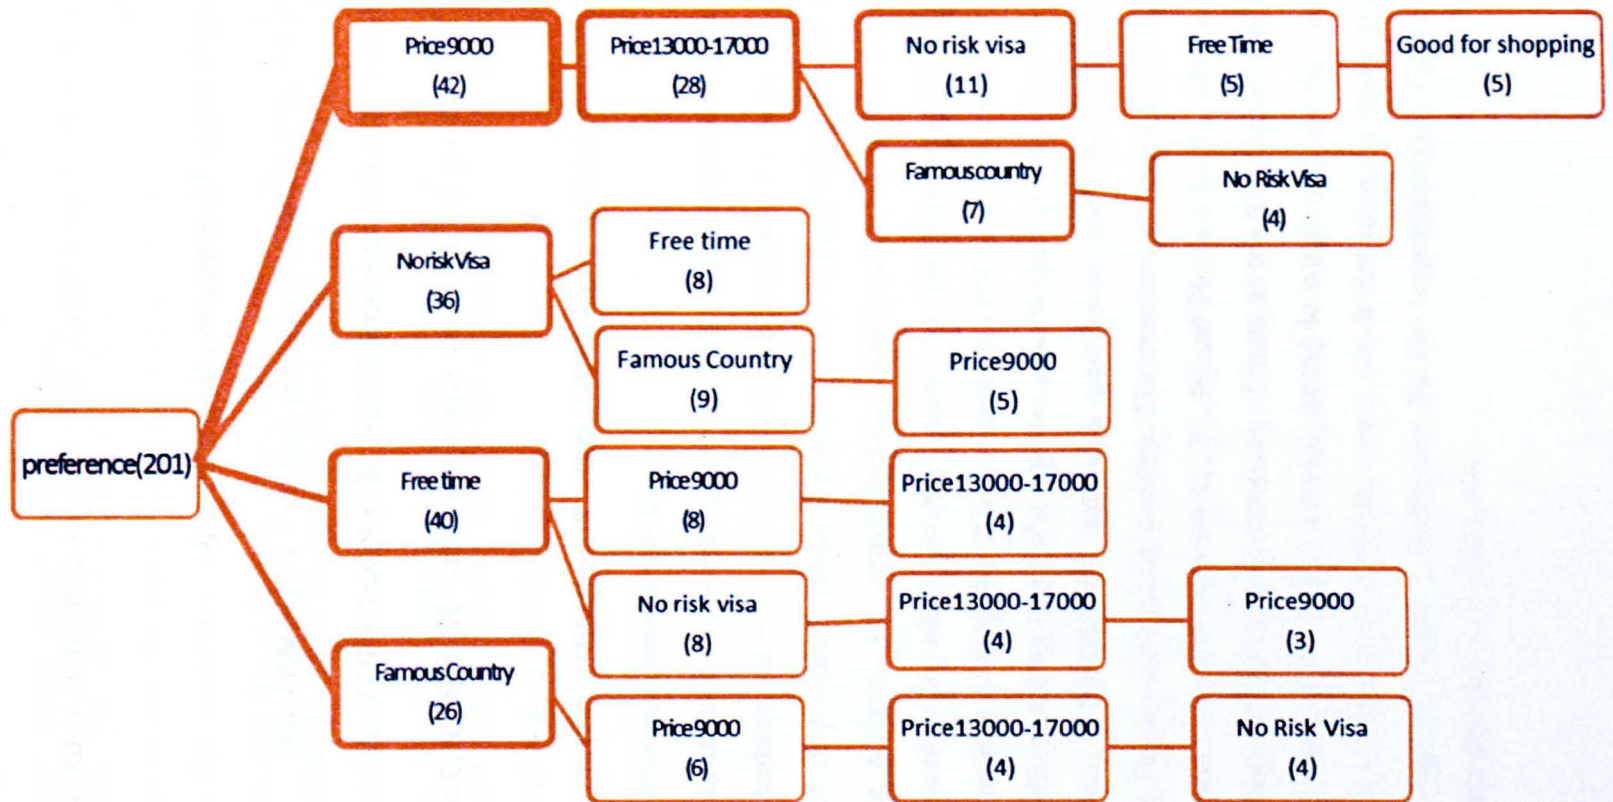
preference(201)

Price9000
(42)

Price13000-17000
(28)

No risk visa
(11)

Free Time
(5)

Good for shopping
(5)

Famous country
(7)

No Risk Visa
(4)

No risk Visa
(36)

Free time
(8)

Famous Country
(9)

Price9000
(5)

Free time
(40)

Price9000
(8)

Price13000-17000
(4)

No risk visa
(8)

Price13000-17000
(4)

Price9000
(3)

Famous Country
(26)

Price9000
(6)

Price13000-17000
(4)

No Risk Visa
(4)